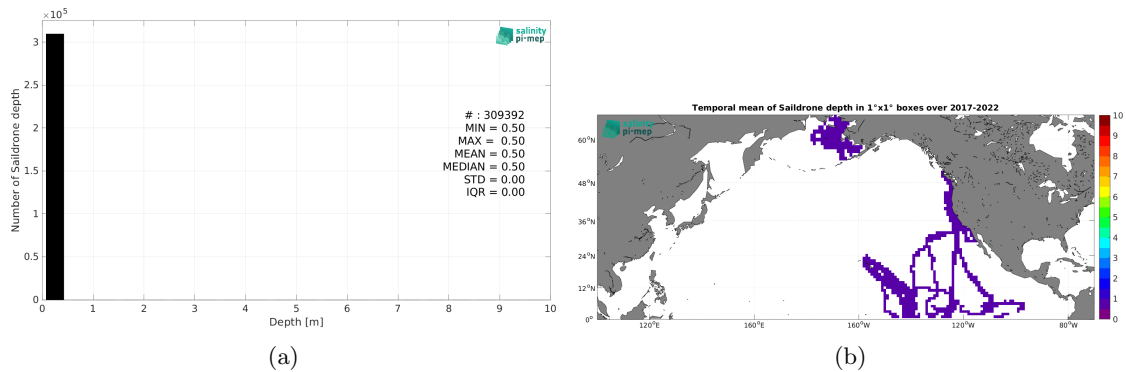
$\times 10^5$

salinity pi·mep

3
2.5
2
1.5
1
0.5
0

Number of Saildrone depth

# : 309392
MIN = 0.50
MAX = 0.50
MEAN = 0.50
MEDIAN = 0.50
STD = 0.00
IQR = 0.00

0 1 2 3 4 5 6 7 8 9 10
Depth [m]

(a)

Temporal mean of Saildrone depth in 1°x1° boxes over 2017-2022

salinity pi·mep

60°N
48°N
36°N
24°N
12°N
0°

120°E 160°E 160°W 120°W 80°W

10
9
8
7
6
5
4
3
2
1
0

(b)